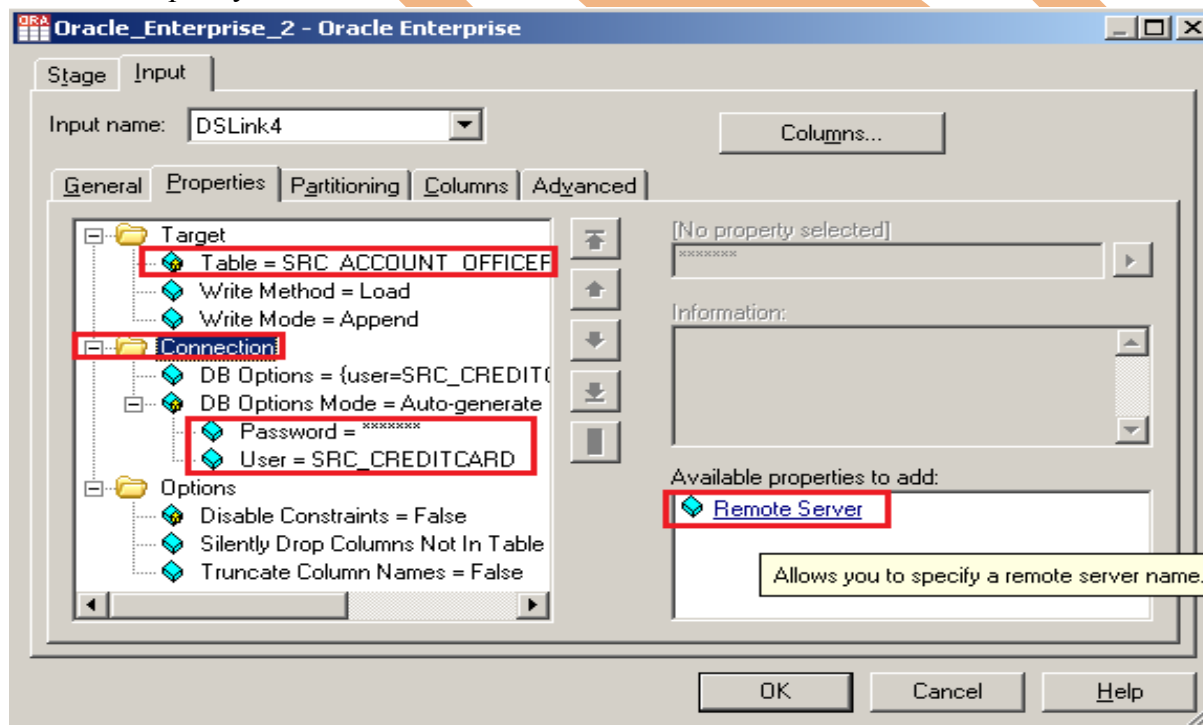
Oracle_Enterprise_2 - Oracle Enterprise

Stage Input

Input name: DSLink4

Columns...

General Properties Partitioning Columns Advanced

Target
Table = SRC_ACCOUNT_OFFICEF
Write Method = Load
Write Mode = Append
Connection
DB Options = {user=SRC_CREDIT(
DB Options Mode = Auto-generate
Password = *******
User = SRC_CREDITCARD
Options
Disable Constraints = False
Silently Drop Columns Not In Table
Truncate Column Names = False

[No property selected]
*******

Information:

Available properties to add:
Remote Server

Allows you to specify a remote server name.

OK Cancel Help